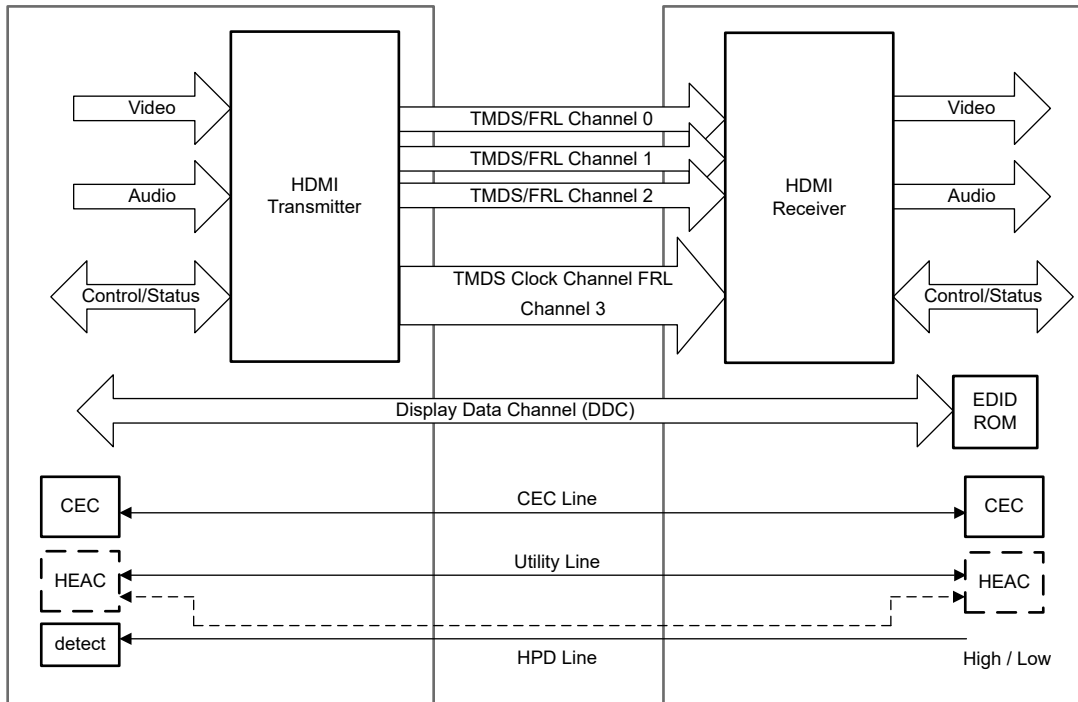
Video

Audio

Control/Status

HDMI Transmitter

TMDS/FRL Channel 0

TMDS/FRL Channel 1

TMDS/FRL Channel 2

TMDS Clock Channel FRL Channel 3

HDMI Receiver

Video

Audio

Control/Status

Display Data Channel (DDC)

EDID ROM

CEC

CEC Line

CEC

HEAC

Utility Line

HEAC

detect

HPD Line

High / Low